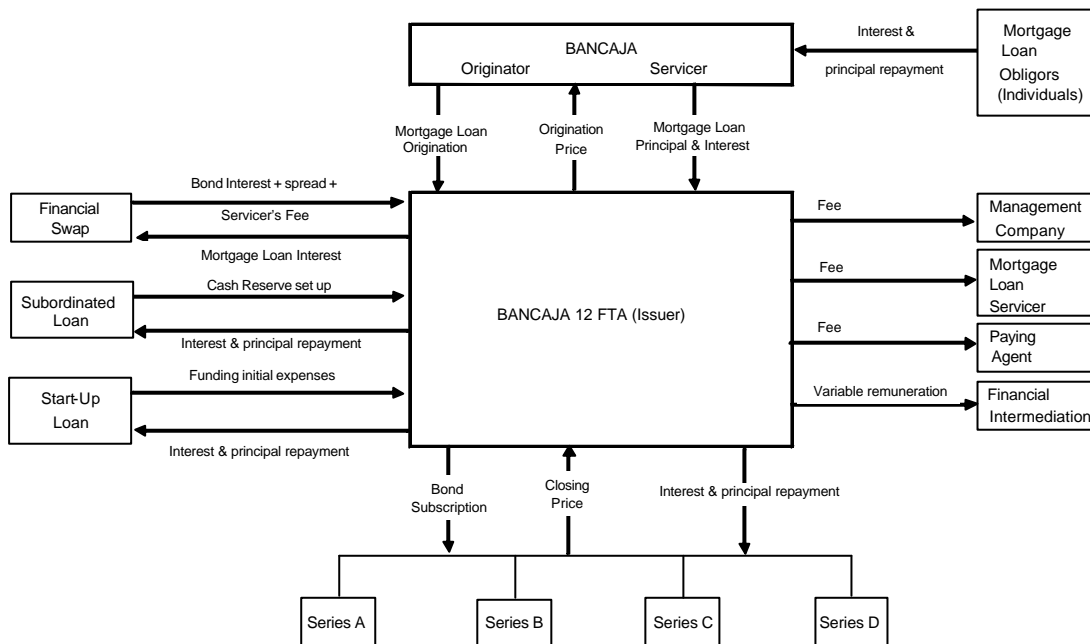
BANCAJA
Originator Servicer

Interest & principal repayment

Mortgage Loan Obligors (Individuals)

Mortgage Loan Origination

Origination Price

Mortgage Loan Principal & Interest

Financial Swap

Bond Interest + spread + Servicer's Fee

Mortgage Loan Interest

Subordinated Loan

Cash Reserve set up

Interest & principal repayment

Start-Up Loan

Funding initial expenses

Interest & principal repayment

BANCAJA 12 FTA (Issuer)

Fee

Management Company

Fee

Mortgage Loan Servicer

Fee

Paying Agent

Variable remuneration

Financial Intermediation

Bond Subscription

Closing Price

Interest & principal repayment

Series A

Series B

Series C

Series D